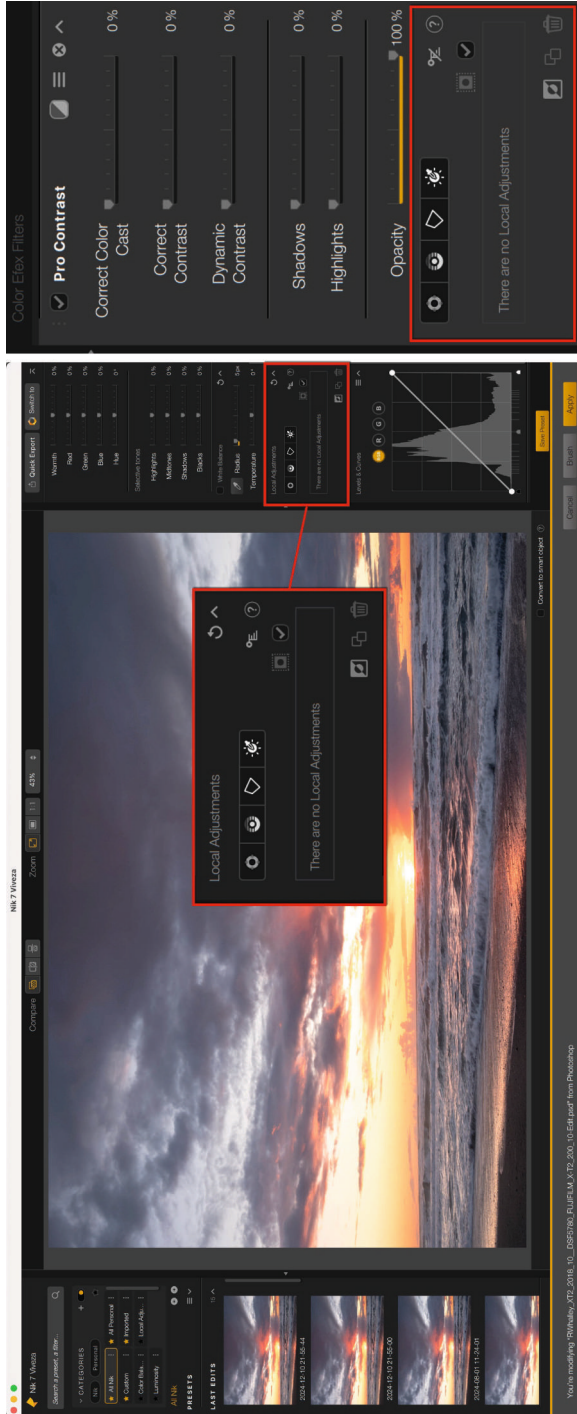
Color Efex Filters

Pro Contrast

Correct Color Cast 0 %

Correct Contrast 0 %

Dynamic Contrast 0 %

Shadows 0 %

Highlights 0 %

Opacity 100 %

There are no Local Adjustments

Nik 7 Viveza

Nik 7 Viveza

Search a preset, a filter...

CATEGORIES

Nik

Personal

All Nik

All Personal

Custom

Imported

Color Waks...

Local Adju...

Luminosity

All Nik

PRESETS

LAST EDITS

2024-12-10 21:56:44

2024-12-10 21:55:00

2024-08-01 11:24:01

Compare

Zoom

43%

Quick Export

Switch to

Warmth 0%

Red 0%

Green 0%

Blue 0%

Hue 0°

Selective tones

Highlights 0%

Midtones 0%

Shadows 0%

Blacks 0%

White Balance

Radius

Temperature

Local Adjustments

There are no Local Adjustments

Local Adjustments

There are no Local Adjustments

Levels & Curves

RGB

R

G

B

Save Preset

Convert to smart object

Cancel

Brush

Apply

You're modifying "RWhalley_XT2_2018_10__DSF0780_FUJIFILM_X-T2_200_10-Edit.psd" from Photoshop